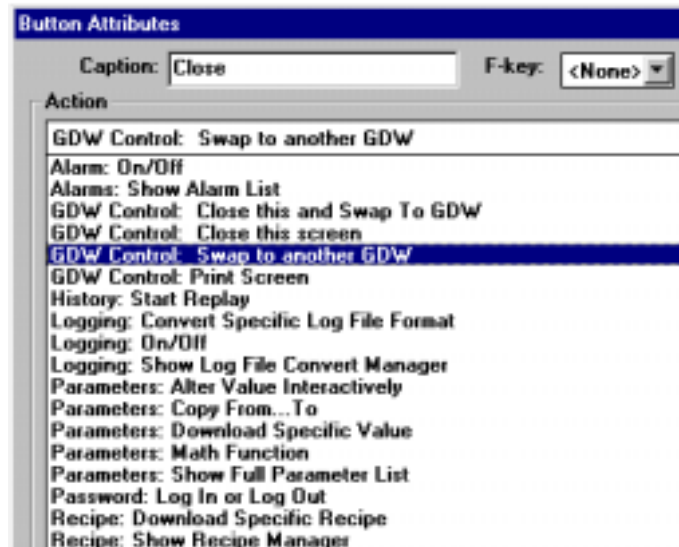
Button Attributes

Caption: Close

F-key: <None>

Action

GDW Control: Swap to another GDW

Alarm: On/Off
Alarms: Show Alarm List
GDW Control: Close this and Swap To GDW
GDW Control: Close this screen
GDW Control: Swap to another GDW
GDW Control: Print Screen
History: Start Replay
Logging: Convert Specific Log File Format
Logging: On/Off
Logging: Show Log File Convert Manager
Parameters: Alter Value Interactively
Parameters: Copy From...To
Parameters: Download Specific Value
Parameters: Math Function
Parameters: Show Full Parameter List
Password: Log In or Log Out
Recipe: Download Specific Recipe
Recipe: Show Recipe Manager